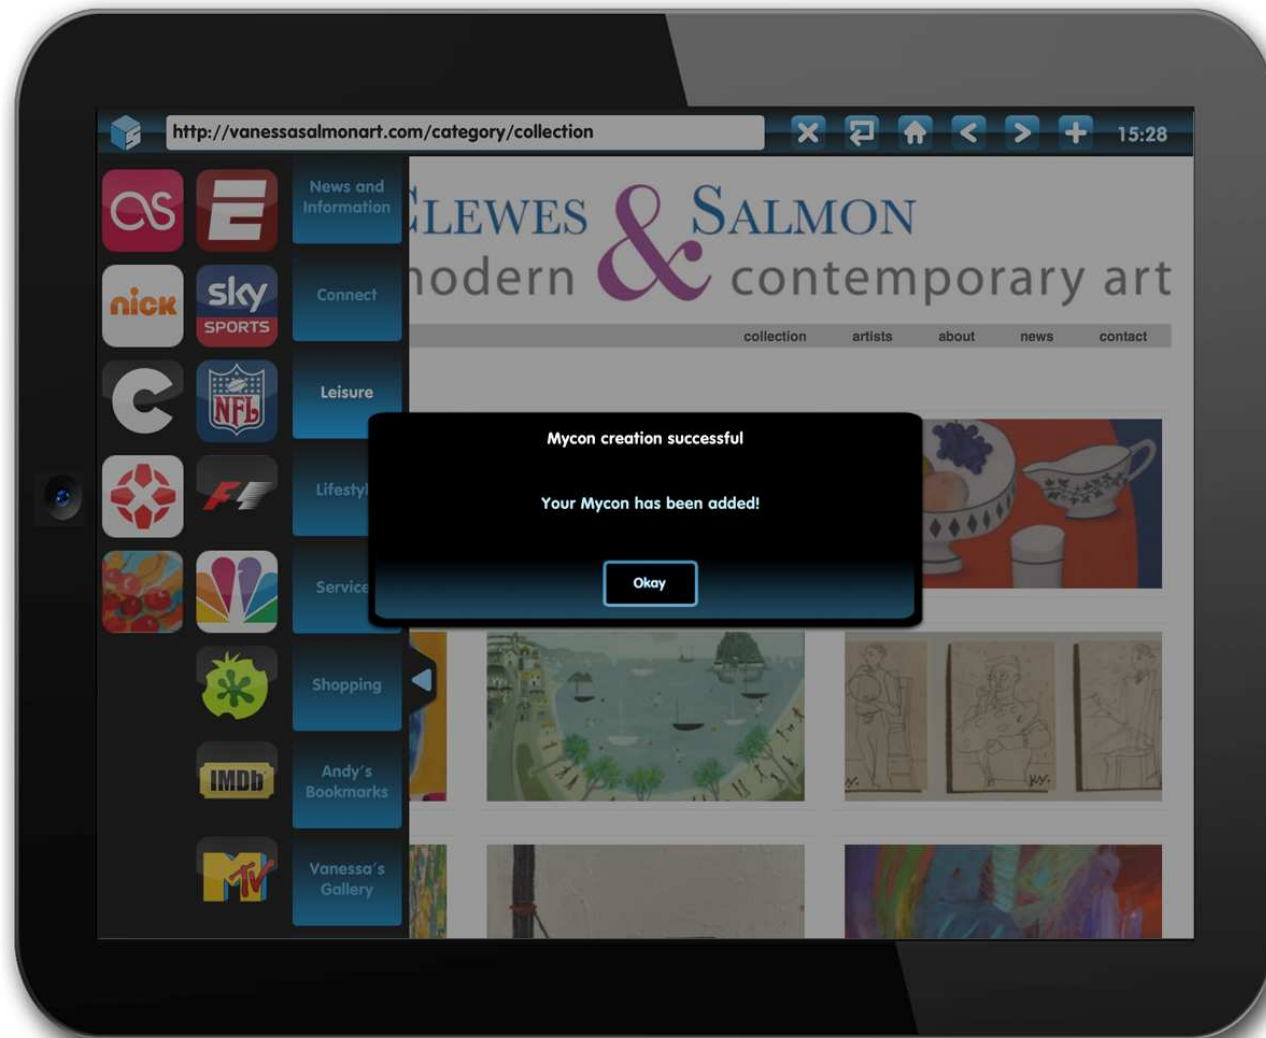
http://vanessasalmonart.com/category/collection

15:28

nick

sky SPORTS

NFL

IMDb

News and Information

Connect

Leisure

Lifesty

Service

Shopping

Andy's Bookmarks

Vanessa's Gallery

LEWES & SALMON

odern contemporary art

collection artists about news contact

Mycon creation successful

Your Mycon has been added!

Okay